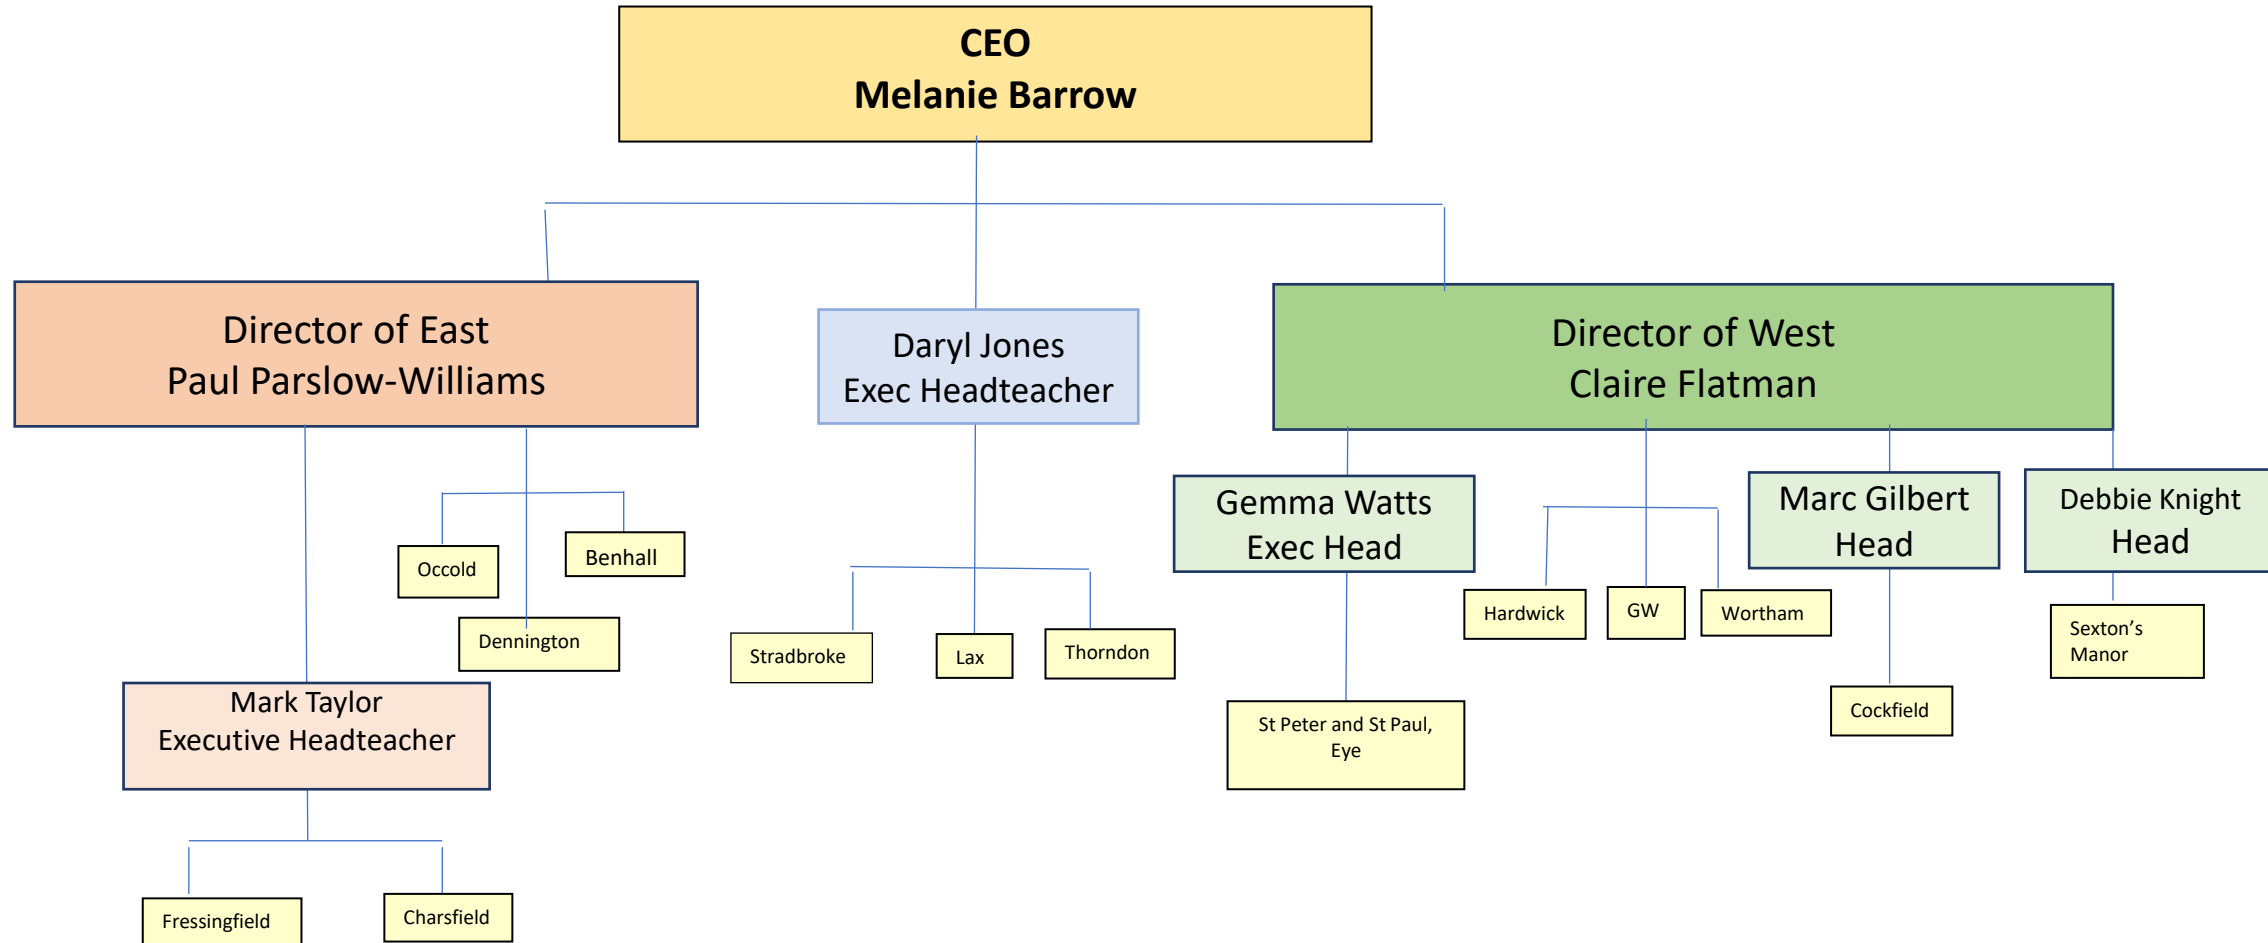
CEO
Melanie Barrow

Director of East
Paul Parslow-Williams

Daryl Jones
Exec Headteacher

Director of West
Claire Flatman

Occold

Benhall

Dennington

Mark Taylor
Executive Headteacher

Fressingfield

Charsfield

Stradbroke

Lax

Thorndon

Gemma Watts
Exec Head

St Peter and St Paul, Eye

Hardwick

GW

Wortham

Marc Gilbert
Head

Cockfield

Debbie Knight
Head

Sexton's Manor